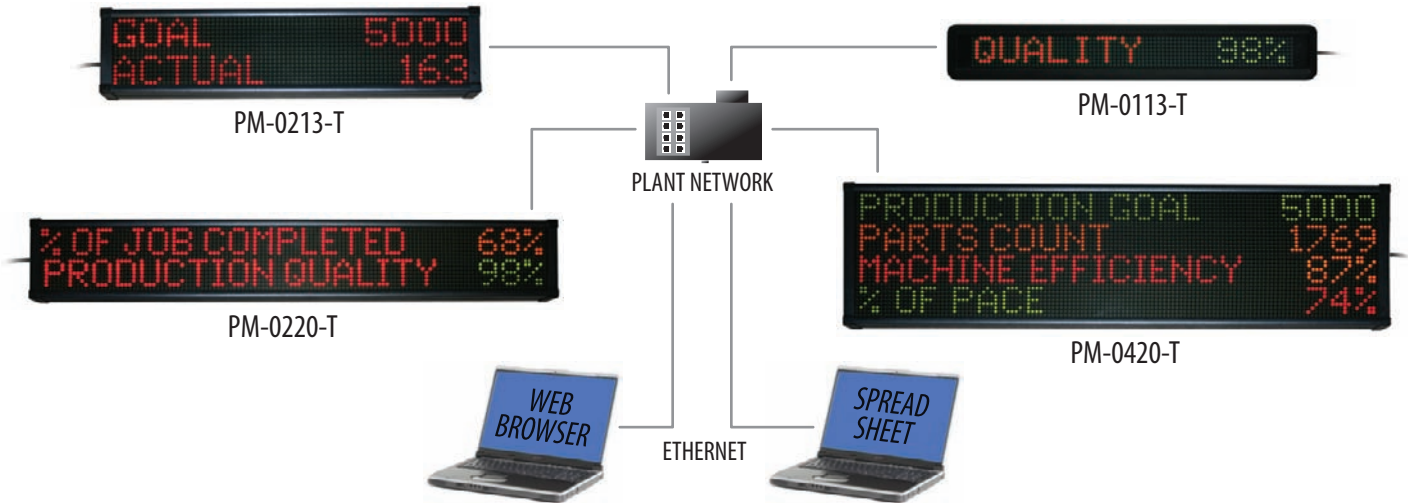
GOAL 5000
ACTUAL 163

PM-0213-T

QUALITY 98%

PM-0113-T

PLANT NETWORK

% OF JOB COMPLETED 68%
PRODUCTION QUALITY 98%

PM-0220-T

PRODUCTION GOAL 5000
PARTS COUNT 1769
MACHINE EFFICIENCY 87%
% OF PACE 74%

PM-0420-T

WEB BROWSER

ETHERNET

SPREAD SHEET